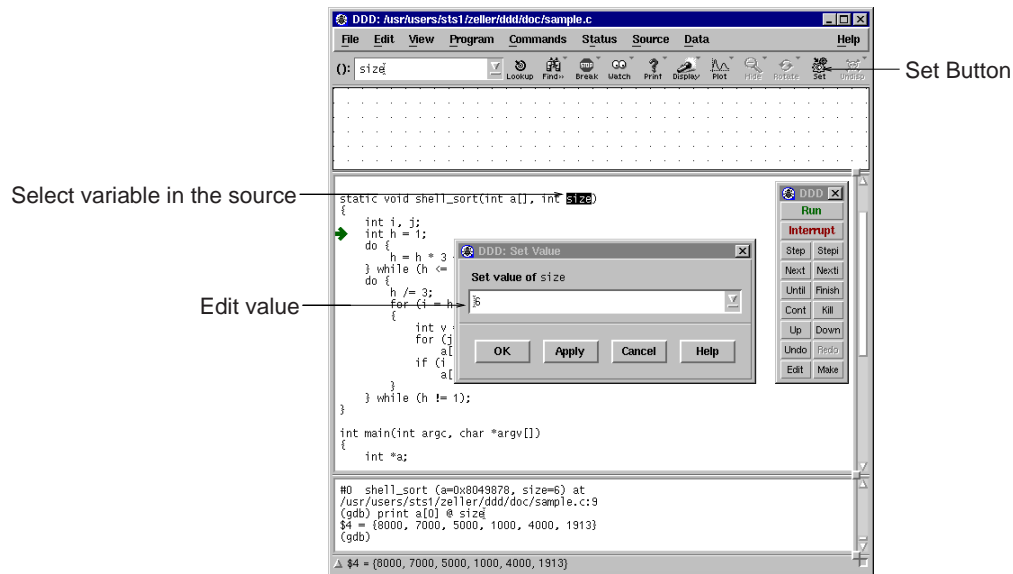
DDD: /usr/users/sts1/zeller/ddd/doc/sample.c

File Edit View Program Commands Status Source Data Help

(): size

Lookup Find>> Break Watch Print Display Plot Hide Rotate Set Undisp

Set Button

Select variable in the source

static void shell_sort(int a[], int size)
{
    int i, j;
    int h = 1;
    do {
        h = h * 3
    } while (h <=
    do {
        h /= 3;
        for (i = h
        {
            int v
            for (j
                a[
            if (i
                a[
        }
    } while (h != 1);
}

int main(int argc, char *argv[])
{
    int *a;

Edit value

DDD: Set Value

Set value of size

6

OK Apply Cancel Help

DDD

Run
Interrupt
Step Stepi
Next Nexti
Until Finish
Cont Kill
Up Down
Undo Redo
Edit Make

#0  shell_sort (a=0x8049878, size=6) at
/usr/users/sts1/zeller/ddd/doc/sample.c:9
(gdb) print a[0] @ size
$4 = {8000, 7000, 5000, 1000, 4000, 1913}
(gdb)

$4 = {8000, 7000, 5000, 1000, 4000, 1913}